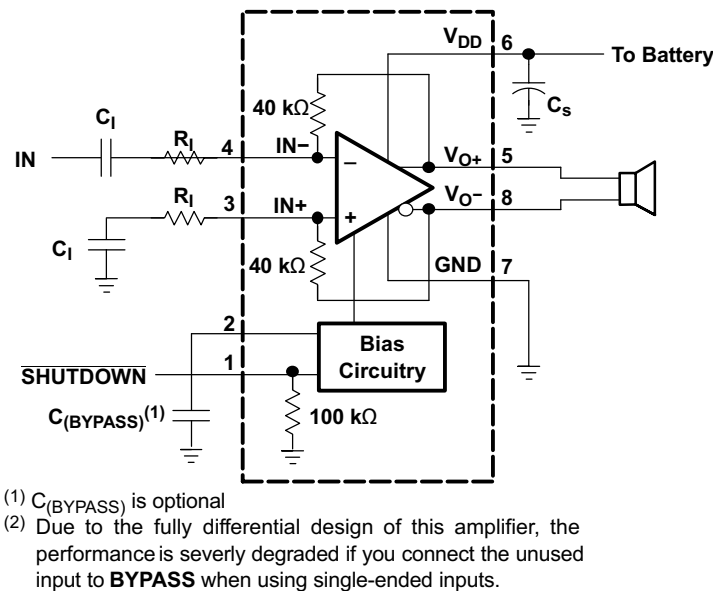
$V_{DD}$ 6

To Battery

$C_s$

40 kΩ

$C_I$

$R_I$

IN

4

IN−

−

$V_{O+}$ 5

$R_I$

3

IN+

+

$V_{O-}$ 8

$C_I$

40 kΩ

GND 7

2

Bias Circuitry

$\overline{\text{SHUTDOWN}}$

1

$C_{(BYPASS)}^{(1)}$

100 kΩ

$^{(1)}$ $C_{(BYPASS)}$ is optional

$^{(2)}$ Due to the fully differential design of this amplifier, the performance is severly degraded if you connect the unused input to **BYPASS** when using single-ended inputs.